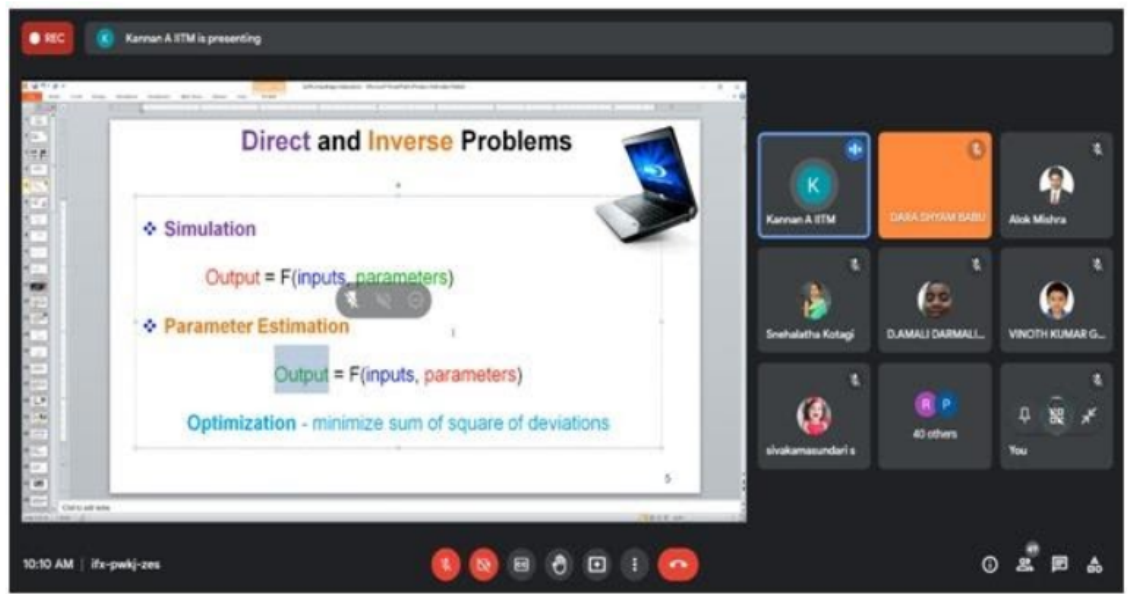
REC

K Kannan A IITM is presenting

Direct and Inverse Problems

❖ Simulation

Output = F(inputs, parameters)

❖ Parameter Estimation

Output = F(inputs, parameters)

Optimization - minimize sum of square of deviations

5

Click to add notes

K
Kannan A IITM

DARA SHYAM BABU

Alok Mishra

Snehalatha Kotagi

D.AMALI DARMALI...

VINOTH KUMAR G...

sivakamasundari s

R P
40 others

You

10:10 AM | ifx-pwkj-zes

47